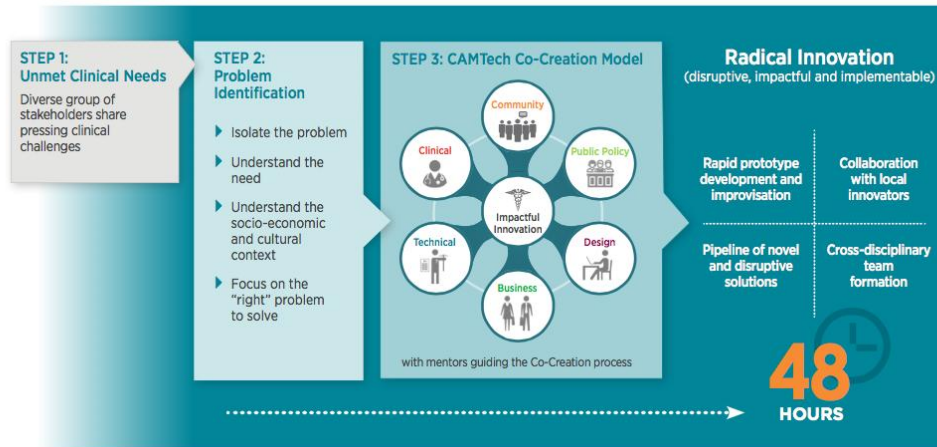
STEP 1:
Unmet Clinical Needs

Diverse group of stakeholders share pressing clinical challenges

STEP 2:
Problem Identification

Isolate the problem

Understand the need

Understand the socio-economic and cultural context

Focus on the "right" problem to solve

STEP 3: CAMTech Co-Creation Model

Community

Clinical

Public Policy

Impactful Innovation

Technical

Design

Business

with mentors guiding the Co-Creation process

Radical Innovation
(disruptive, impactful and implementable)

Rapid prototype development and improvisation

Collaboration with local innovators

Pipeline of novel and disruptive solutions

Cross-disciplinary team formation

48
HOURS